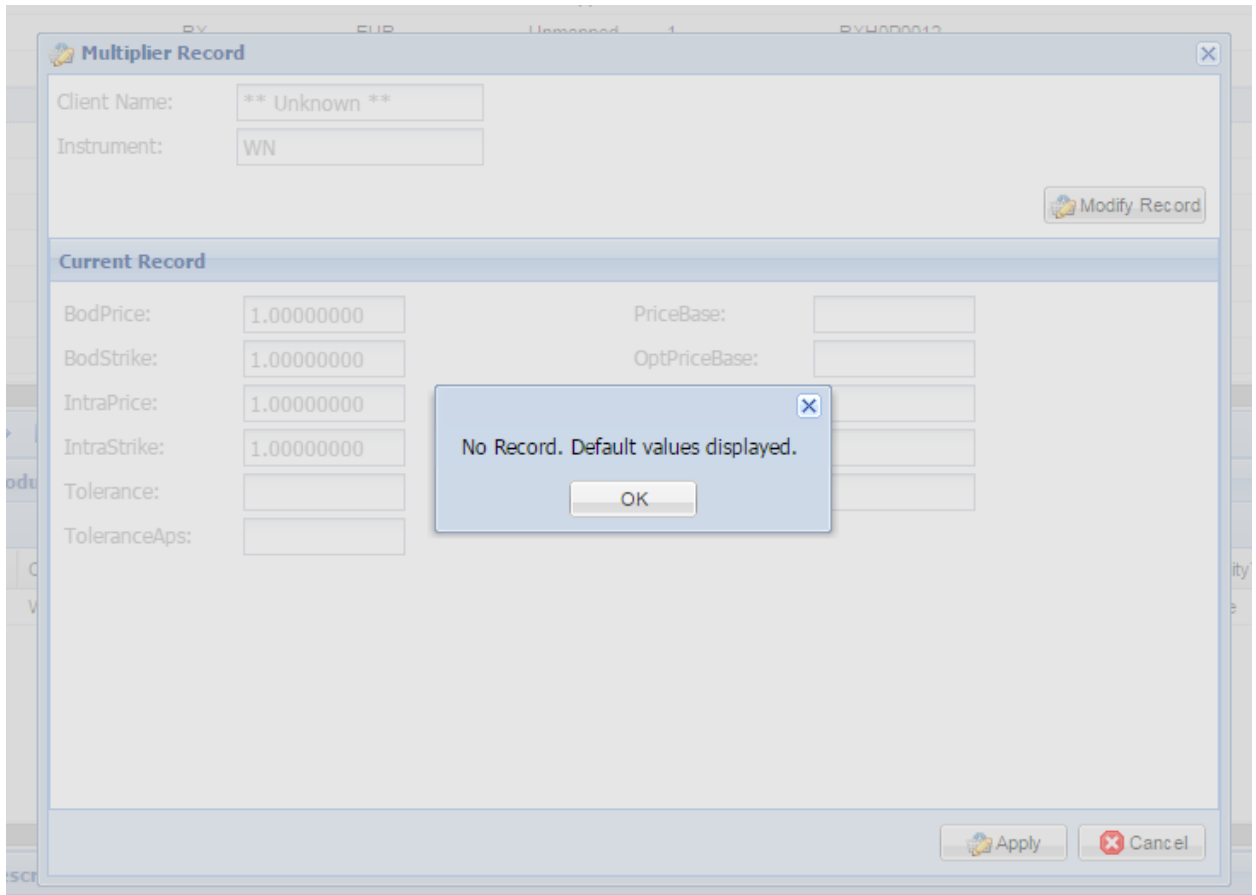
BX EUR Unmapped 1 BXH0P0012

Multiplier Record

Client Name: ** Unknown **
Instrument: WN

Modify Record

Current Record

BodPrice: 1.00000000
BodStrike: 1.00000000
IntraPrice: 1.00000000
IntraStrike: 1.00000000
Tolerance:
ToleranceAps:

PriceBase:
OptPriceBase:

No Record. Default values displayed.

OK

Apply Cancel